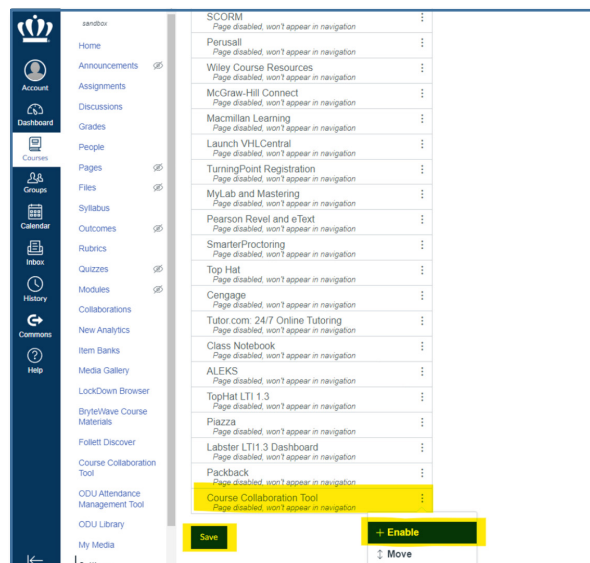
Account
Dashboard
Courses
Groups
Calendar
Inbox
History
Commons
Help

sandbox
Home
Announcements
Assignments
Discussions
Grades
People
Pages
Files
Syllabus
Outcomes
Rubrics
Quizzes
Modules
Collaborations
New Analytics
Item Banks
Media Gallery
LockDown Browser
BryteWave Course Materials
Follett Discover
Course Collaboration Tool
ODU Attendance Management Tool
ODU Library
My Media

SCORM
Page disabled, won't appear in navigation
Perusall
Page disabled, won't appear in navigation
Wiley Course Resources
Page disabled, won't appear in navigation
McGraw-Hill Connect
Page disabled, won't appear in navigation
Macmillan Learning
Page disabled, won't appear in navigation
Launch VHLCentral
Page disabled, won't appear in navigation
TurningPoint Registration
Page disabled, won't appear in navigation
MyLab and Mastering
Page disabled, won't appear in navigation
Pearson Revel and eText
Page disabled, won't appear in navigation
SmarterProctoring
Page disabled, won't appear in navigation
Top Hat
Page disabled, won't appear in navigation
Cengage
Page disabled, won't appear in navigation
Tutor.com: 24/7 Online Tutoring
Page disabled, won't appear in navigation
Class Notebook
Page disabled, won't appear in navigation
ALEKS
Page disabled, won't appear in navigation
TopHat LTI 1.3
Page disabled, won't appear in navigation
Piazza
Page disabled, won't appear in navigation
Labster LTI1.3 Dashboard
Page disabled, won't appear in navigation
Packback
Page disabled, won't appear in navigation
Course Collaboration Tool
Page disabled, won't appear in navigation

Save

+ Enable
Move